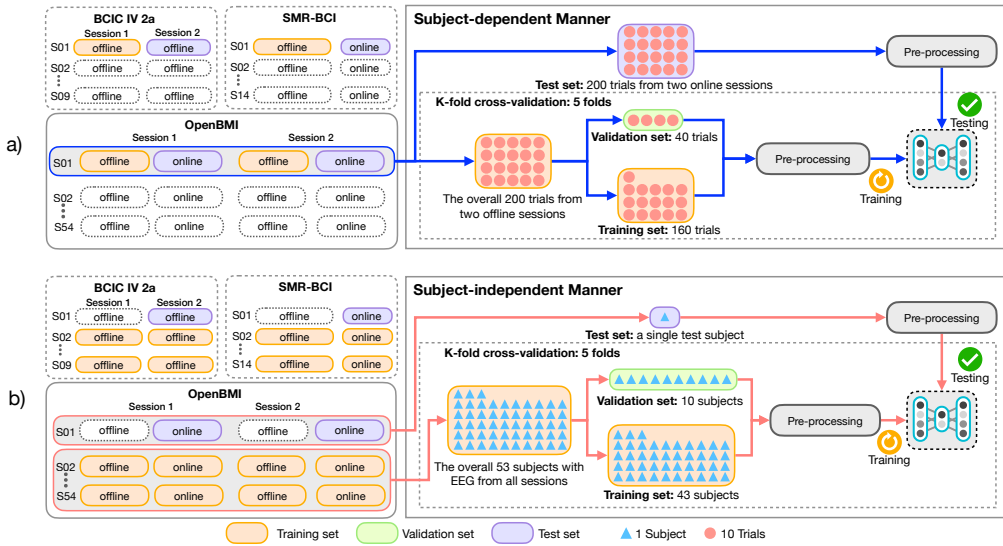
a)

BCIC IV 2a
Session 1 Session 2
S01 offline offline
S02 offline offline
S09 offline offline

SMR-BCI
S01 offline online
S02 offline online
S14 offline online

OpenBMI
Session 1 Session 2
S01 offline online offline online
S02 offline online offline online
S54 offline online offline online

Subject-dependent Manner
Pre-processing
Test set: 200 trials from two online sessions
K-fold cross-validation: 5 folds
Testing
Validation set: 40 trials
Pre-processing
The overall 200 trials from two offline sessions
Training
Training set: 160 trials

b)

BCIC IV 2a
Session 1 Session 2
S01 offline offline
S02 offline offline
S09 offline offline

SMR-BCI
S01 offline online
S02 offline online
S14 offline online

OpenBMI
Session 1 Session 2
S01 offline online offline online
S02 offline online offline online
S54 offline online offline online

Subject-independent Manner
Pre-processing
Test set: a single test subject
K-fold cross-validation: 5 folds
Testing
Validation set: 10 subjects
Pre-processing
The overall 53 subjects with EEG from all sessions
Training
Training set: 43 subjects

Training set Validation set Test set 1 Subject 10 Trials